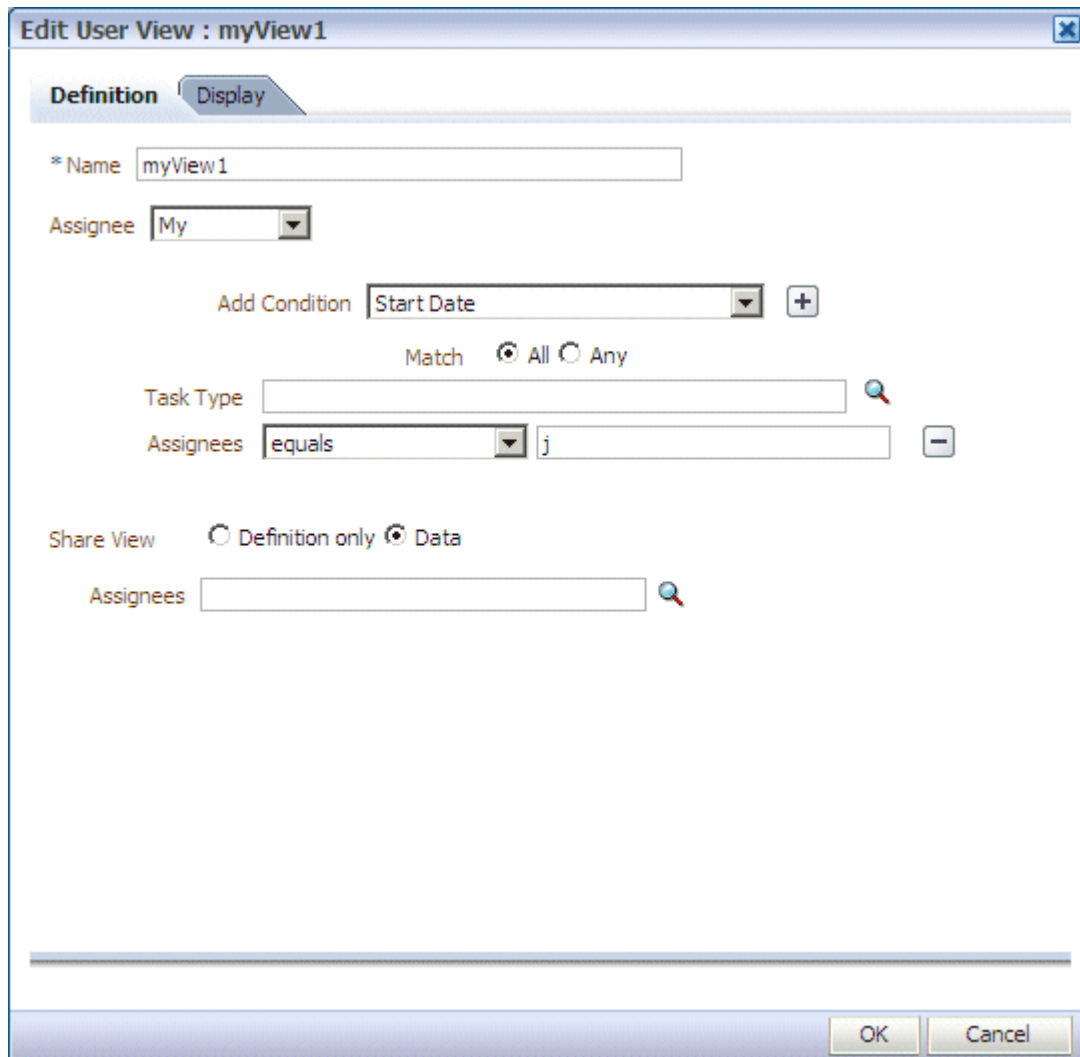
Edit User View : myView1

Definition Display

* Name myView1

Assignee My

Add Condition Start Date

Match All Any

Task Type

Assignees equals j

Share View Definition only Data

Assignees

OK Cancel